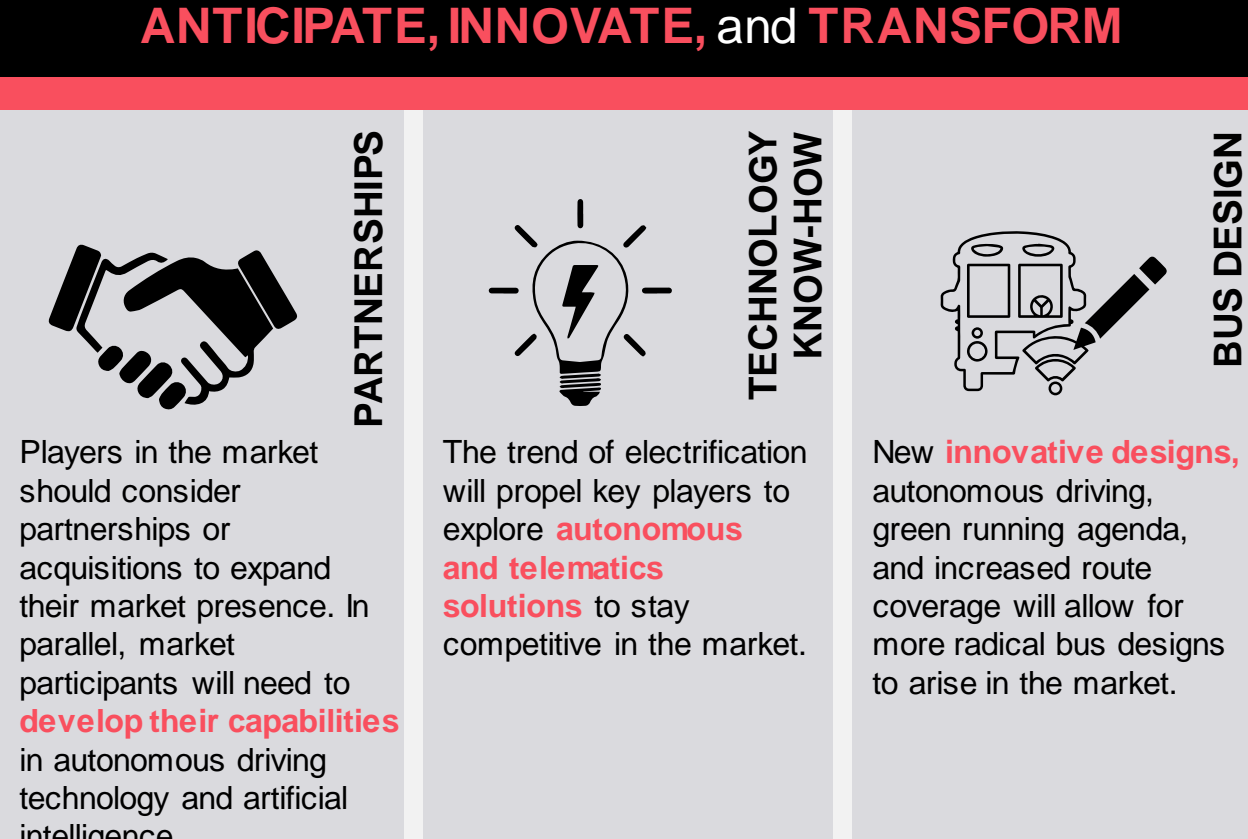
ANTICIPATE, INNOVATE, and TRANSFORM

PARTNERSHIPS

Players in the market should consider partnerships or acquisitions to expand their market presence. In parallel, market participants will need to develop their capabilities in autonomous driving technology and artificial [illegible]

TECHNOLOGY KNOW-HOW

The trend of electrification will propel key players to explore autonomous and telematics solutions to stay competitive in the market.

BUS DESIGN

New innovative designs, autonomous driving, green running agenda, and increased route coverage will allow for more radical bus designs to arise in the market.